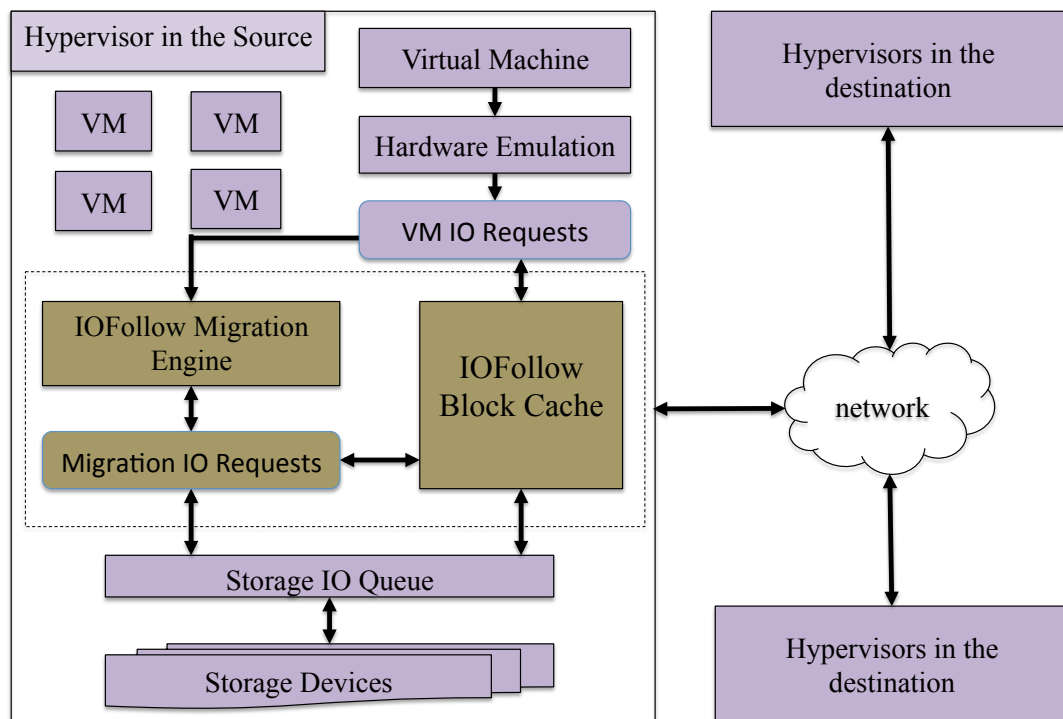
Hypervisor in the Source

Virtual Machine

Hardware Emulation

VM IO Requests

VM

VM

VM

VM

Hypervisors in the destination

IOFollow Migration Engine

IOFollow Block Cache

Migration IO Requests

network

Storage IO Queue

Storage Devices

Hypervisors in the destination